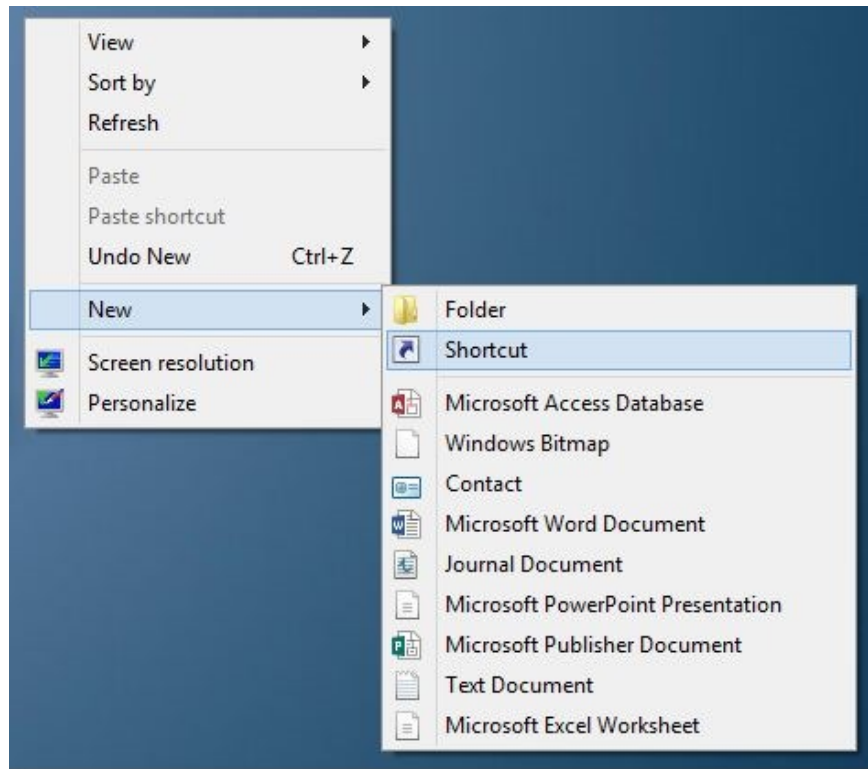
View
Sort by
Refresh

Paste
Paste shortcut
Undo New Ctrl+Z

New

Screen resolution
Personalize

Folder
Shortcut

Microsoft Access Database
Windows Bitmap
Contact
Microsoft Word Document
Journal Document
Microsoft PowerPoint Presentation
Microsoft Publisher Document
Text Document
Microsoft Excel Worksheet